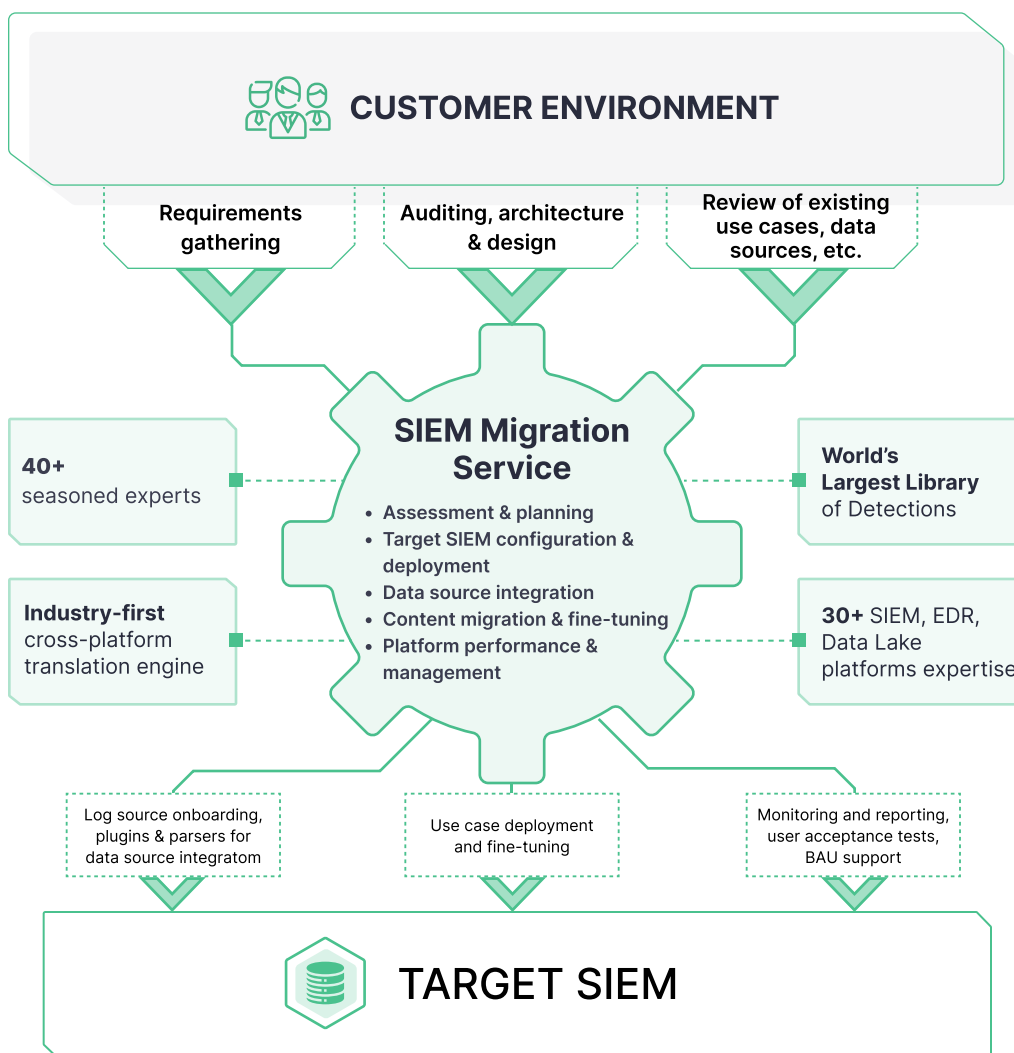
CUSTOMER ENVIRONMENT

Requirements gathering

Auditing, architecture & design

Review of existing use cases, data sources, etc.

40+ seasoned experts

Industry-first cross-platform translation engine

SIEM Migration Service

- Assessment & planning
- Target SIEM configuration & deployment
- Data source integration
- Content migration & fine-tuning
- Platform performance & management

World's Largest Library of Detections

30+ SIEM, EDR, Data Lake platforms expertise

Log source onboarding, plugins & parsers for data source integratom

Use case deployment and fine-tuning

Monitoring and reporting, user acceptance tests, BAU support

TARGET SIEM